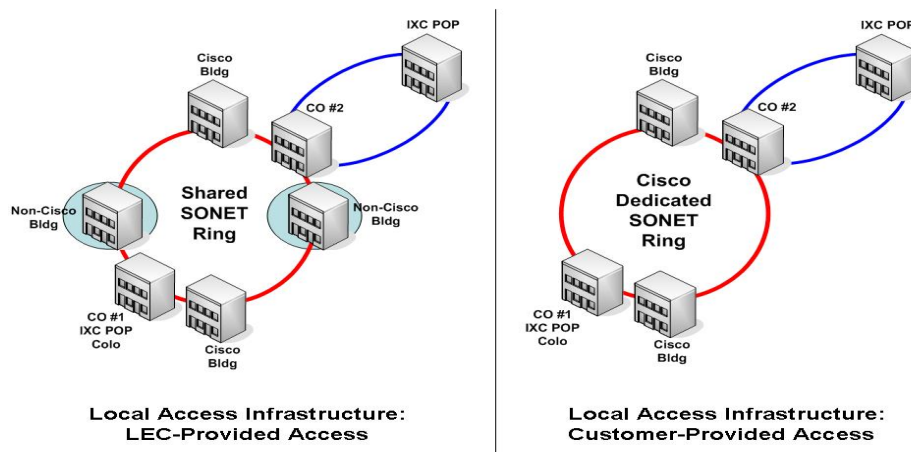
IXC POP

Cisco Bldg

CO #2

Shared SONET Ring

Non-Cisco Bldg

Non-Cisco Bldg

CO #1 IXC POP Colo

Cisco Bldg

Local Access Infrastructure: LEC-Provided Access

IXC POP

Cisco Bldg

CO #2

Cisco Dedicated SONET Ring

CO #1 IXC POP Colo

Cisco Bldg

Local Access Infrastructure: Customer-Provided Access